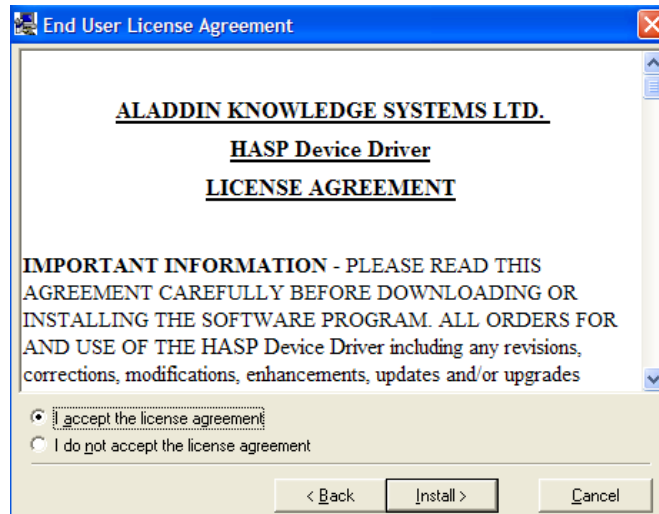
End User License Agreement

ALADDIN KNOWLEDGE SYSTEMS LTD.

HASP Device Driver

LICENSE AGREEMENT

IMPORTANT INFORMATION - PLEASE READ THIS AGREEMENT CAREFULLY BEFORE DOWNLOADING OR INSTALLING THE SOFTWARE PROGRAM. ALL ORDERS FOR AND USE OF THE HASP Device Driver including any revisions, corrections, modifications, enhancements, updates and/or upgrades

I accept the license agreement

I do not accept the license agreement

< Back

Install >

Cancel